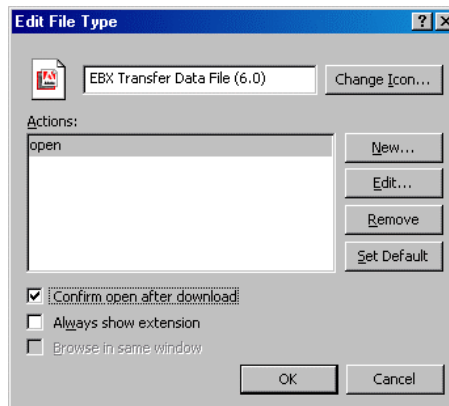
Edit File Type

EBX Transfer Data File (6.0)

Change Icon...

Actions:

open

New...

Edit...

Remove

Set Default

Confirm open after download

Always show extension

Browse in same window

OK

Cancel